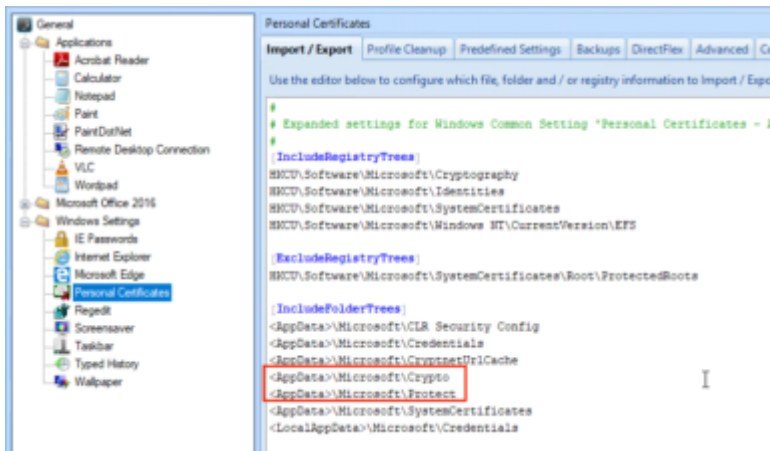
General
Applications
Acrobat Reader
Calculator
Notepad
Paint
PaintDotNet
Remote Desktop Connection
VLC
Wordpad
Microsoft Office 2016
Windows Settings
IE Passwords
Internet Explorer
Microsoft Edge
Personal Certificates
Regedit
Screensaver
Taskbar
Typed History
Wallpaper

Personal Certificates

Import / Export | Profile Cleanup | Predefined Settings | Backups | DirectFlex | Advanced | C

Use the editor below to configure which file, folder and / or registry information to Import / Exp

#
# Expanded settings for Windows Common Setting "Personal Certificates - 
#
[IncludeRegistryTrees]
HKCU\Software\Microsoft\Cryptography
HKCU\Software\Microsoft\Identities
HKCU\Software\Microsoft\SystemCertificates
HKCU\Software\Microsoft\Windows NT\CurrentVersion\EFS

[ExcludeRegistryTrees]
HKCU\Software\Microsoft\SystemCertificates\Root\ProtectedRoots

[IncludeFolderTrees]
<AppData>\Microsoft\CLR Security Config
<AppData>\Microsoft\Credentials
<AppData>\Microsoft\CryptnetUrlCache
<AppData>\Microsoft\Crypto
<AppData>\Microsoft\Protect
<AppData>\Microsoft\SystemCertificates
<LocalAppData>\Microsoft\Credentials